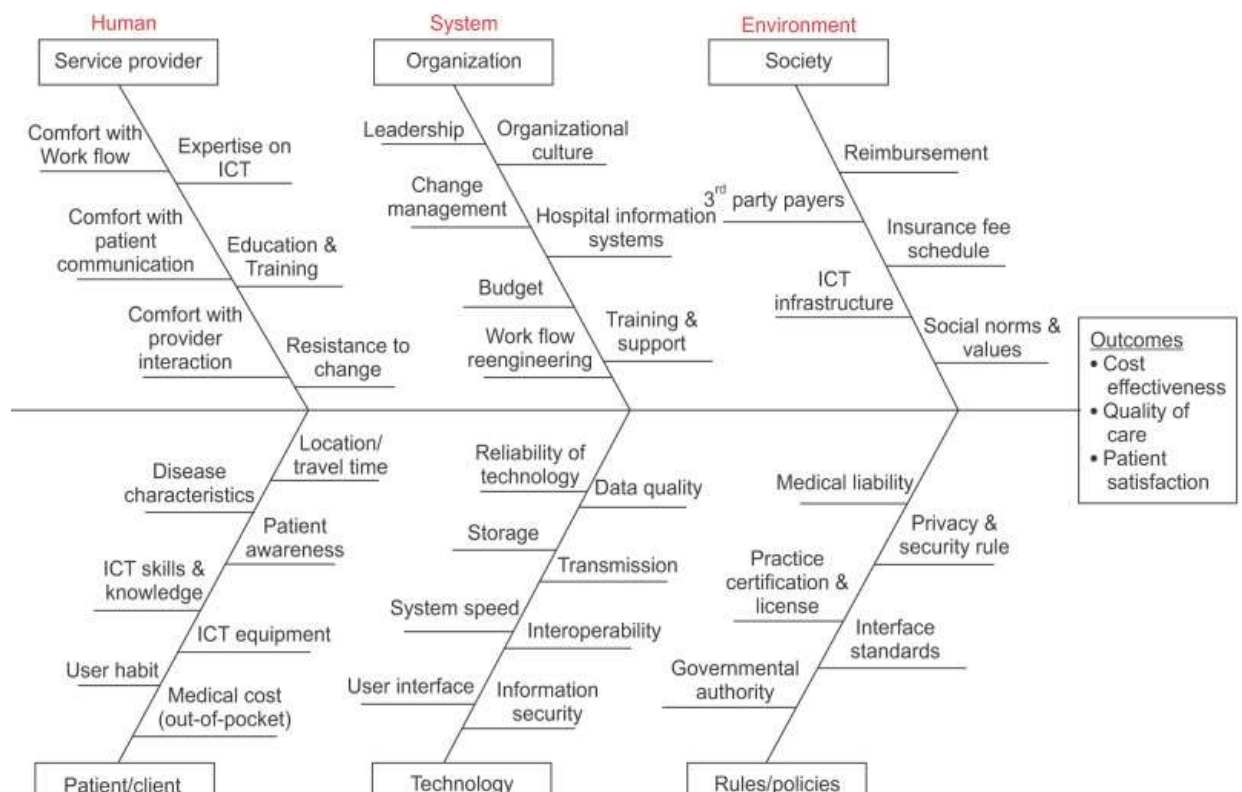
Human

Service provider

Comfort with Work flow

Expertise on ICT

Comfort with patient communication

Education & Training

Comfort with provider interaction

Resistance to change

System

Organization

Leadership

Organizational culture

Change management

Hospital information systems

Budget

Work flow reengineering

Training & support

Environment

Society

Reimbursement

$3^{rd}$ party payers

Insurance fee schedule

ICT infrastructure

Social norms & values

Outcomes
• Cost effectiveness
• Quality of care
• Patient satisfaction

Location/ travel time

Disease characteristics

Patient awareness

ICT skills & knowledge

ICT equipment

User habit

Medical cost (out-of-pocket)

Patient/client

Reliability of technology

Data quality

Storage

Transmission

System speed

Interoperability

User interface

Information security

Technology

Medical liability

Privacy & security rule

Practice certification & license

Interface standards

Governmental authority

Rules/policies